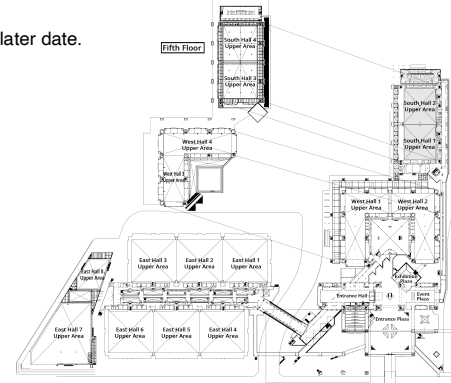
later date.

Fifth Floor

South Hall 4 Upper Area

South Hall 3 Upper Area

South Hall 2 Upper Area

South Hall 1 Upper Area

West Hall 4 Upper Area

West Hall 3 Upper Area

West Hall 1 Upper Area

West Hall 2 Upper Area

East Hall 3 Upper Area

East Hall 2 Upper Area

East Hall 1 Upper Area

East Hall 8 Upper Area

East Hall 7 Upper Area

East Hall 6 Upper Area

East Hall 5 Upper Area

East Hall 4 Upper Area

Exhibition Plaza

Entrance Hall

Event Plaza

Entrance Plaza